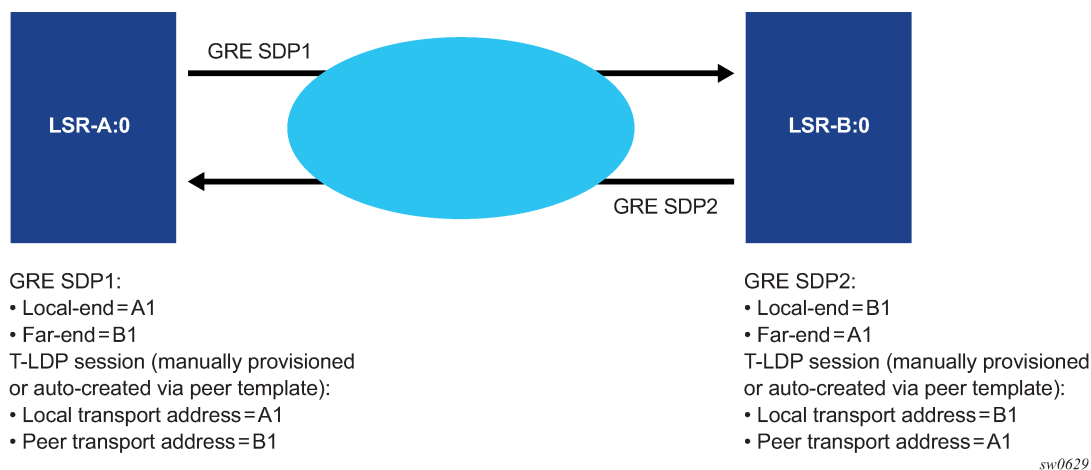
GRE SDP1

LSR-A:0

LSR-B:0

GRE SDP2

GRE SDP1:
• Local-end = A1
• Far-end = B1
T-LDP session (manually provisioned or auto-created via peer template):
• Local transport address = A1
• Peer transport address = B1

GRE SDP2:
• Local-end = B1
• Far-end = A1
T-LDP session (manually provisioned or auto-created via peer template):
• Local transport address = B1
• Peer transport address = A1

sw0629